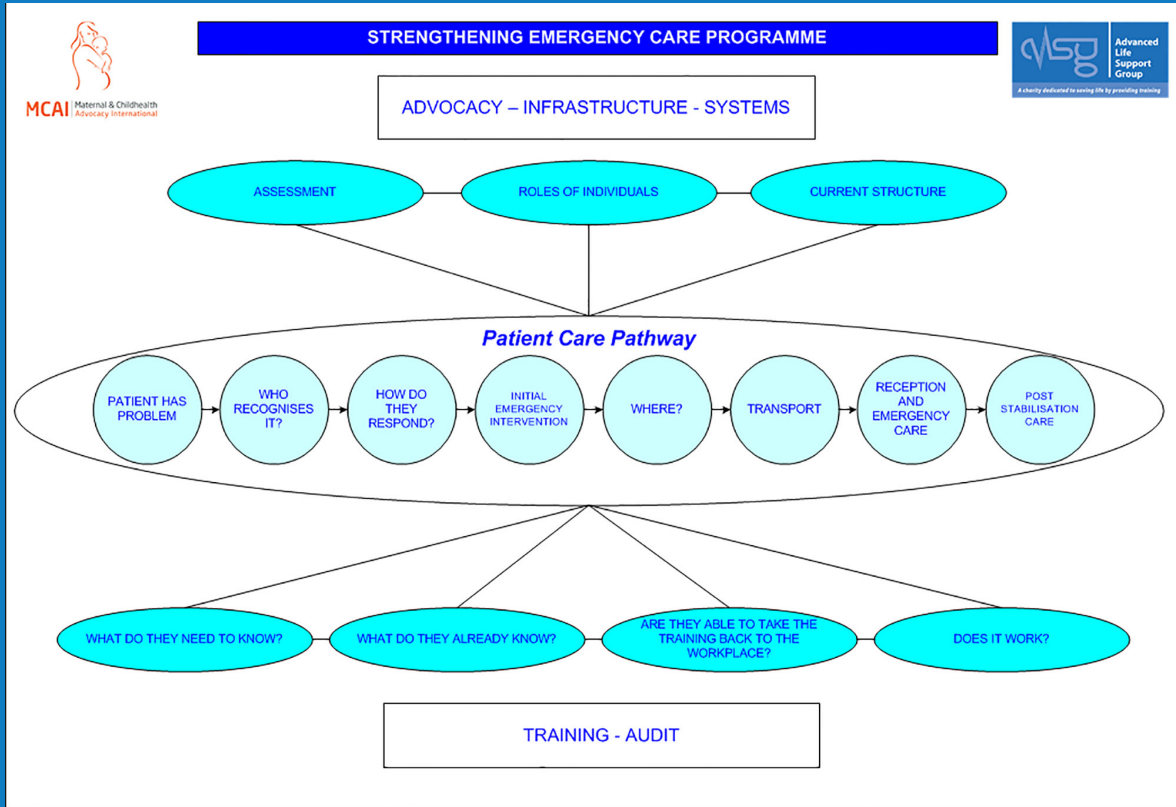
MCAI Maternal & Childhealth Advocacy International

STRENGTHENING EMERGENCY CARE PROGRAMME

ALSG Advanced Life Support Group
A charity dedicated to saving life by providing training

ADVOCACY – INFRASTRUCTURE - SYSTEMS

ASSESSMENT

ROLES OF INDIVIDUALS

CURRENT STRUCTURE

Patient Care Pathway

PATIENT HAS PROBLEM

WHO RECOGNISES IT?

HOW DO THEY RESPOND?

INITIAL EMERGENCY INTERVENTION

WHERE?

TRANSPORT

RECEPTION AND EMERGENCY CARE

POST STABILISATION CARE

WHAT DO THEY NEED TO KNOW?

WHAT DO THEY ALREADY KNOW?

ARE THEY ABLE TO TAKE THE TRAINING BACK TO THE WORKPLACE?

DOES IT WORK?

TRAINING - AUDIT